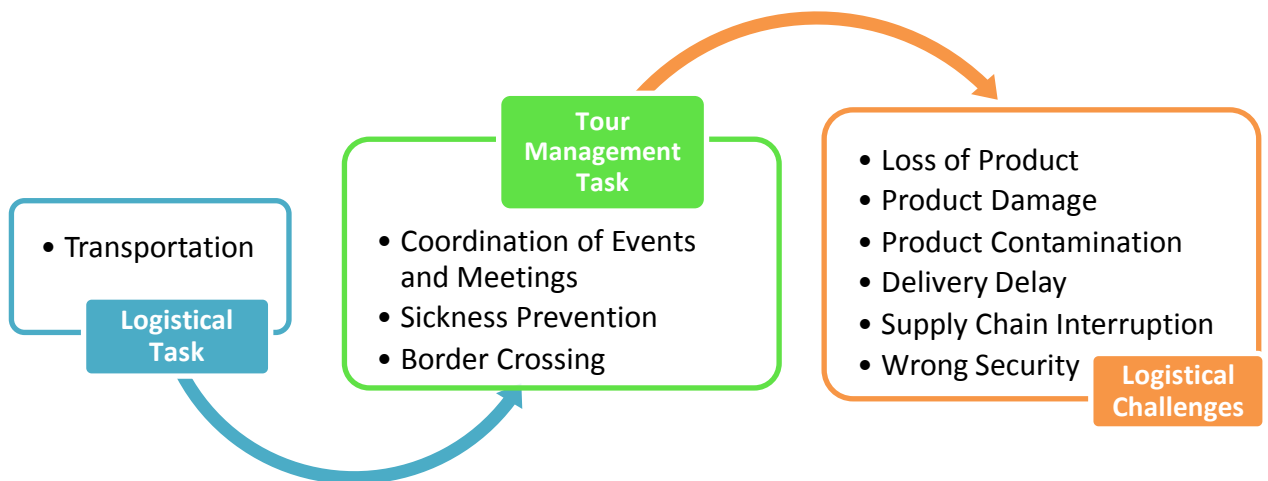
• Transportation

Logistical Task

Tour Management Task

• Coordination of Events and Meetings
• Sickness Prevention
• Border Crossing

• Loss of Product
• Product Damage
• Product Contamination
• Delivery Delay
• Supply Chain Interruption
• Wrong Security

Logistical Challenges